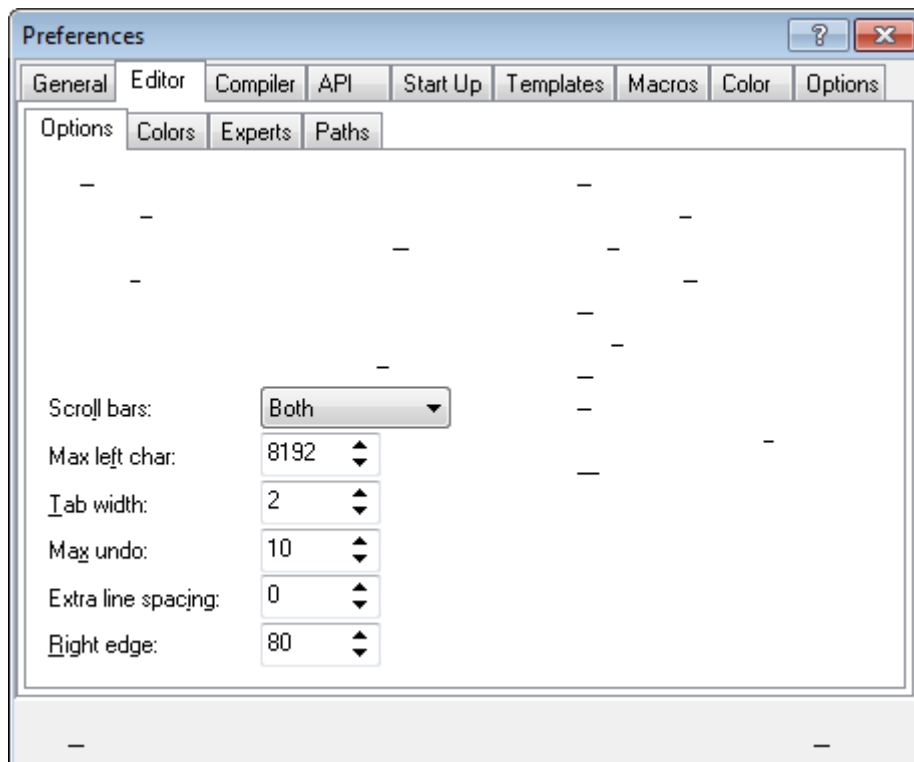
Preferences

General Editor Compiler API Start Up Templates Macros Color Options

Options Colors Experts Paths

Scroll bars: Both
Max left char: 8192
Tab width: 2
Max undo: 10
Extra line spacing: 0
Right edge: 80